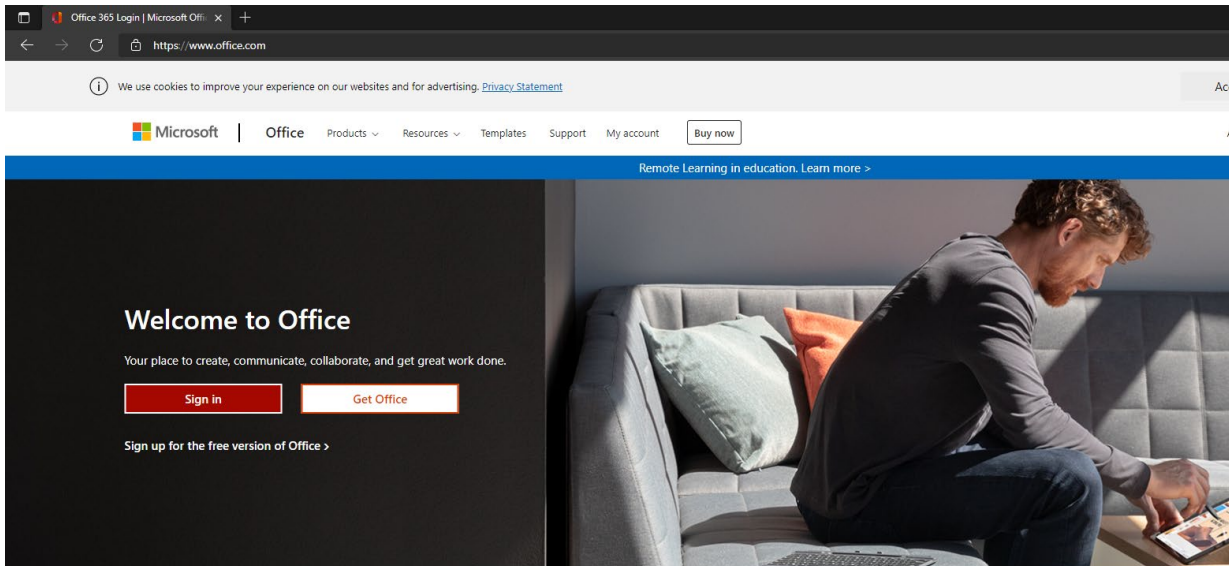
Office 365 Login | Microsoft Offi

https://www.office.com

We use cookies to improve your experience on our websites and for advertising. Privacy Statement

Ac

Microsoft | Office Products Resources Templates Support My account Buy now

Remote Learning in education. Learn more >

Welcome to Office

Your place to create, communicate, collaborate, and get great work done.

Sign in

Get Office

Sign up for the free version of Office >